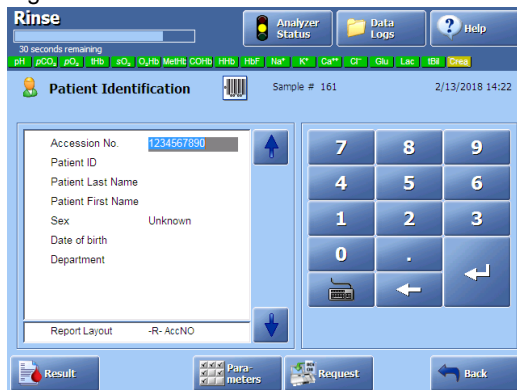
Rinse

30 seconds remaining

pH $pCO_2$ $pO_2$ tHb $sO_2$ $O_2Hb$ MetHb COHb HHb HbF $Na^+$ $K^+$ $Ca^{++}$ $Cl^-$ Glu Lac tBil Crea

Analyzer Status

Data Logs

Help

Patient Identification

Sample # 161

2/13/2018 14:22

| | |
|---|---|
| Accession No. | 1234567890 |
| Patient ID | |
| Patient Last Name | |
| Patient First Name | |
| Sex | Unknown |
| Date of birth | |
| Department | |

Report Layout -R- AccNO

7 8 9
4 5 6
1 2 3
0 .

Result

Parameters

Request

Back